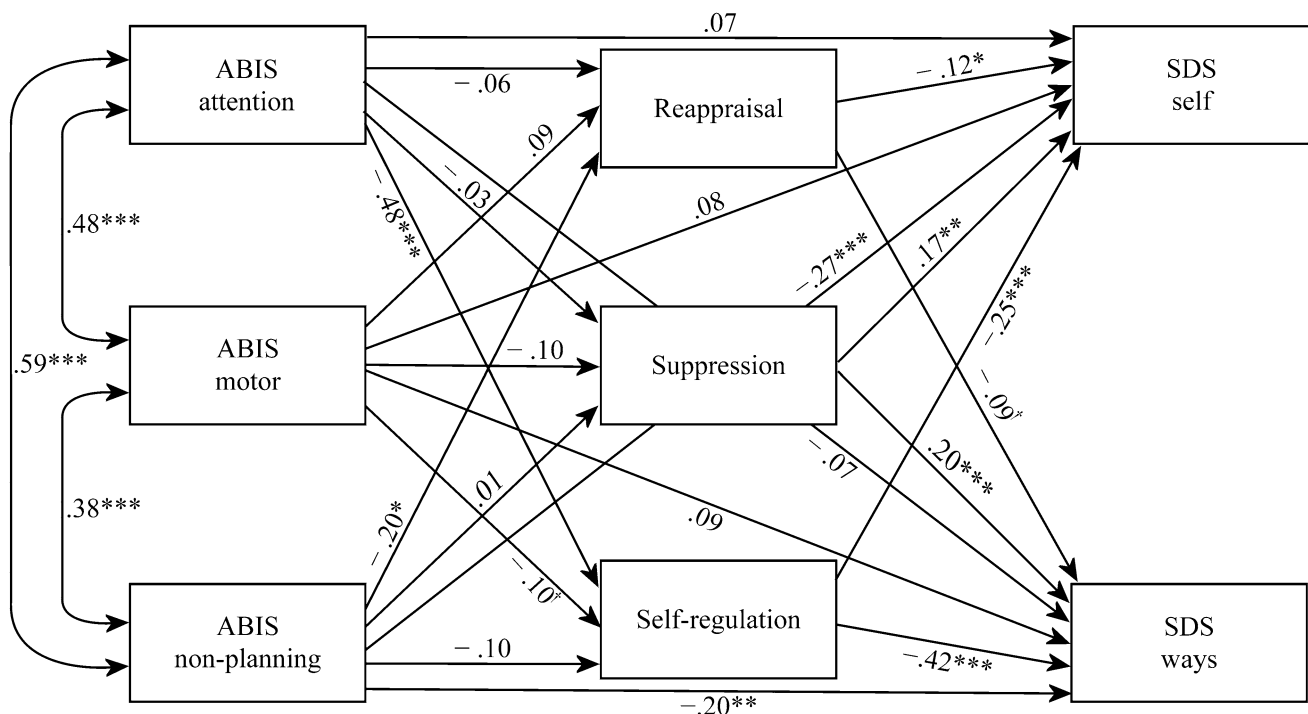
ABIS attention

ABIS motor

ABIS non-planning

Reappraisal

Suppression

Self-regulation

SDS self

SDS ways

.07

− .06

− .12*

.09

−.03

−.48***

.08

.48***

.59***

.38***

−.27***

.17**

−.25***

− .10

−.09†

−.07

.20***

.09

.01

−.20*

−.10†

− .10

−.42***

−.20**